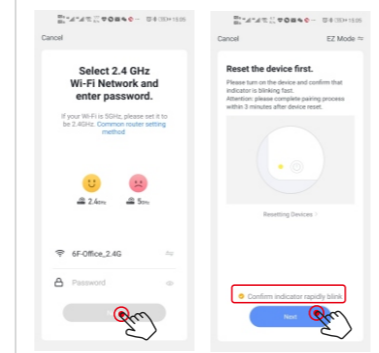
15:06

Cancel

Select 2.4 GHz Wi-Fi Network and enter password.

If your Wi-Fi is 5GHz, please set it to be 2.4GHz. Common router setting method

2.4GHz

5GHz

6F-Office_2.4G

Password

15:06

Cancel

EZ Mode ⇆

Reset the device first.

Please turn on the device and confirm that indicator is blinking fast.
Attention: please complete pairing process within 3 minutes after device reset.

Resetting Devices

Confirm indicator rapidly blink

Next